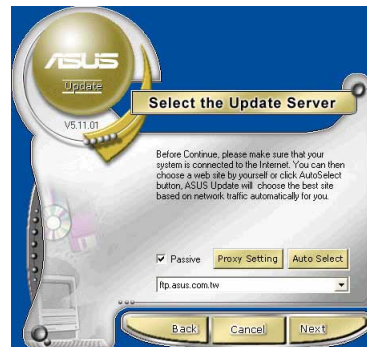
ASUS
Update
V5.11.01

Select the Update Server

Before Continue, please make sure that your system is connected to the Internet. You can then choose a web site by yourself or click AutoSelect button, ASUS Update will choose the best site based on network traffic automatically for you.

Passive
Proxy Setting
Auto Select
ftp.asus.com.tw

Back
Cancel
Next